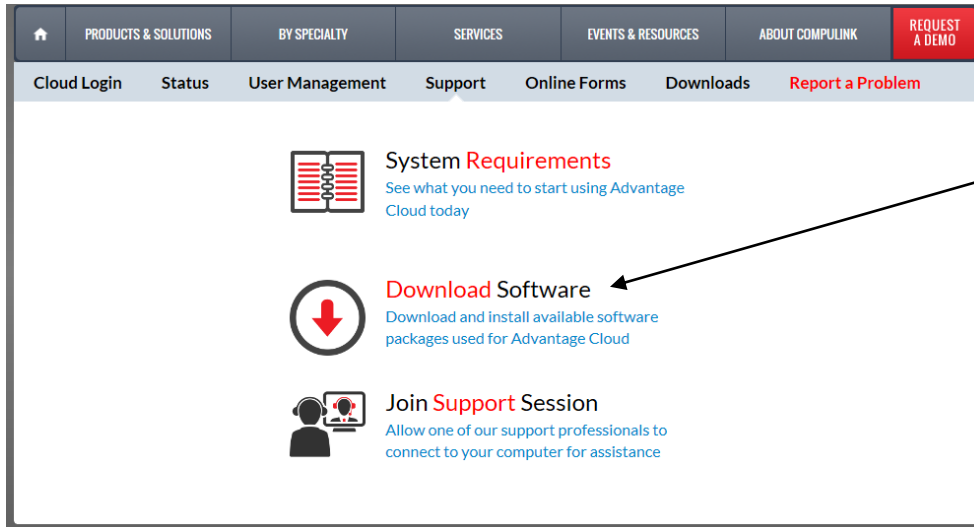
PRODUCTS & SOLUTIONS BY SPECIALTY SERVICES EVENTS & RESOURCES ABOUT COMPULINK REQUEST A DEMO

Cloud Login Status User Management Support Online Forms Downloads Report a Problem

System Requirements
See what you need to start using Advantage Cloud today

Download Software
Download and install available software packages used for Advantage Cloud

Join Support Session
Allow one of our support professionals to connect to your computer for assistance